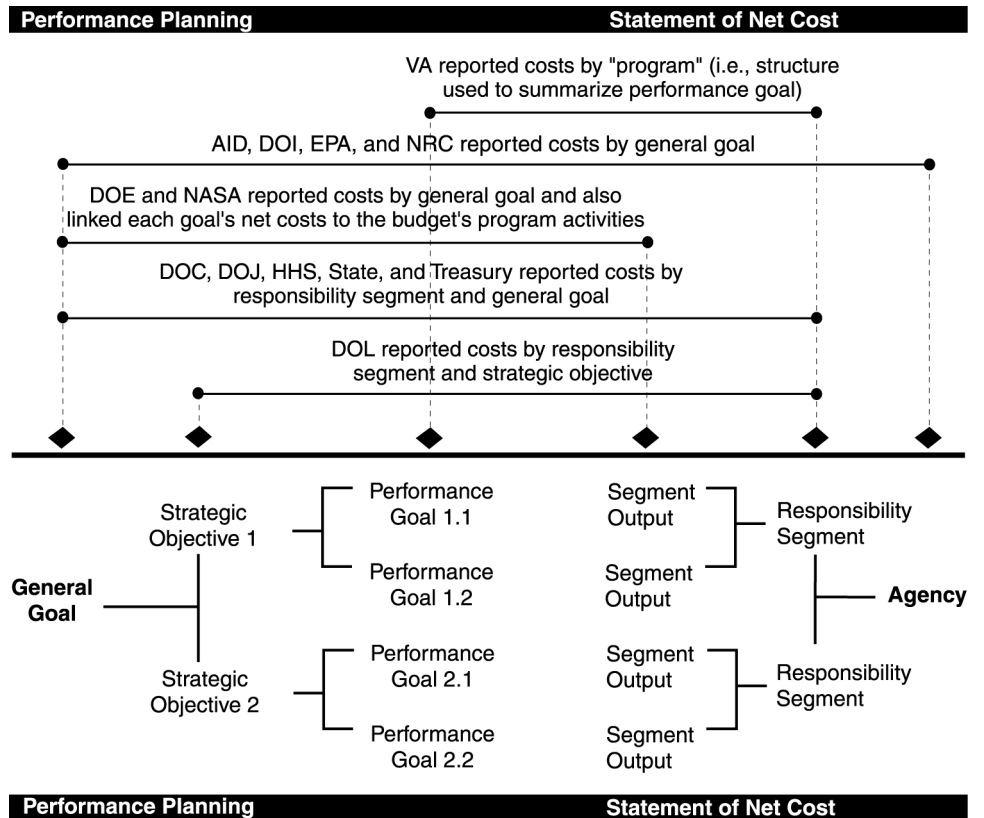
Performance Planning

Statement of Net Cost

VA reported costs by "program" (i.e., structure used to summarize performance goal)

AID, DOI, EPA, and NRC reported costs by general goal

DOE and NASA reported costs by general goal and also linked each goal's net costs to the budget's program activities

DOC, DOJ, HHS, State, and Treasury reported costs by responsibility segment and general goal

DOL reported costs by responsibility segment and strategic objective

General Goal

Strategic Objective 1

Performance Goal 1.1

Performance Goal 1.2

Strategic Objective 2

Performance Goal 2.1

Performance Goal 2.2

Segment Output

Segment Output

Segment Output

Segment Output

Responsibility Segment

Responsibility Segment

Agency

Performance Planning

Statement of Net Cost